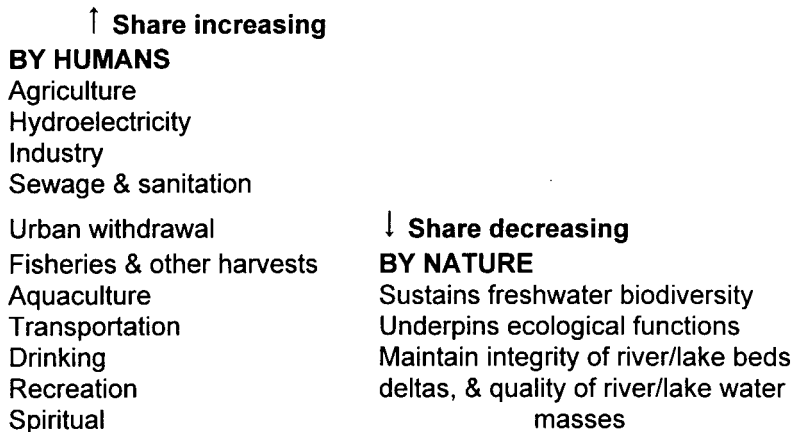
↑ Share increasing
BY HUMANS
Agriculture
Hydroelectricity
Industry
Sewage & sanitation
Urban withdrawal
Fisheries & other harvests
Aquaculture
Transportation
Drinking
Recreation
Spiritual

↓ Share decreasing
BY NATURE
Sustains freshwater biodiversity
Underpins ecological functions
Maintain integrity of river/lake beds deltas, & quality of river/lake water masses